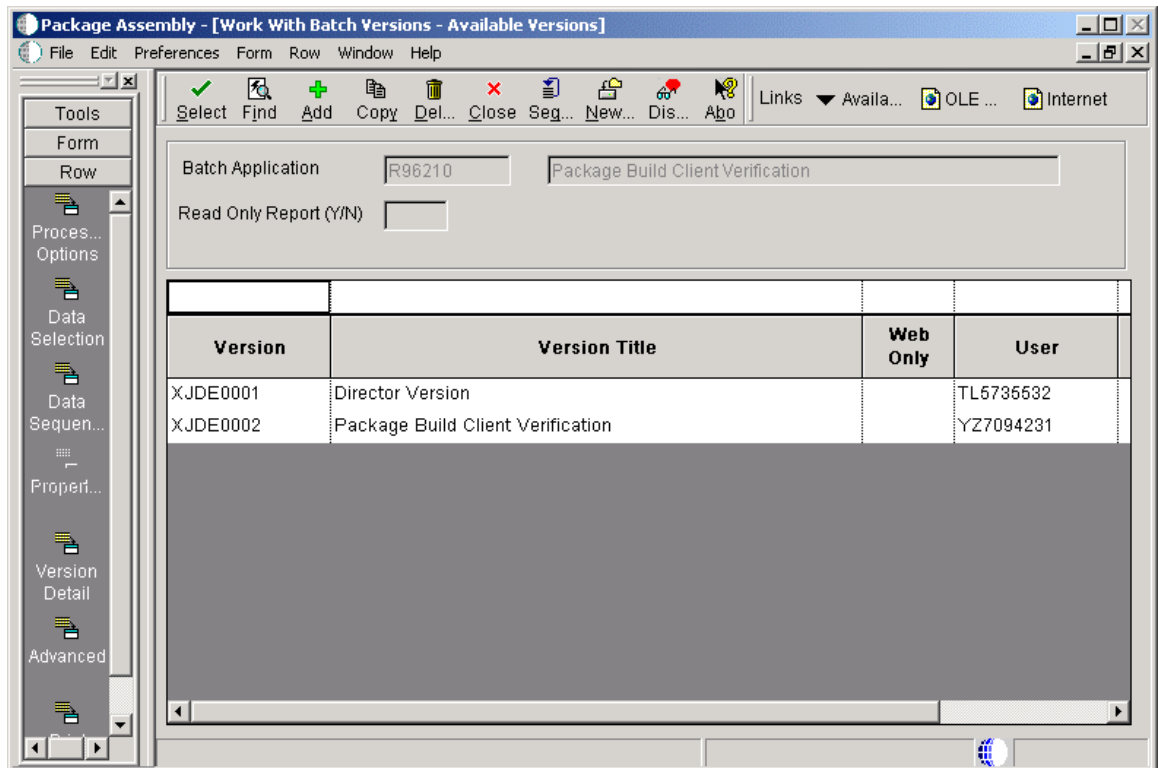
Package Assembly - [Work With Batch Versions - Available Versions]

File Edit Preferences Form Row Window Help

Tools
Form
Row

Proces... Options
Data Selection
Data Sequen...
Propert...
Version Detail
Advanced

Select Find Add Copy Del... Close Seq... New... Dis... Abo

Links Availa... OLE ... Internet

Batch Application R96210 Package Build Client Verification

Read Only Report (Y/N)

| Version | Version Title | Web Only | User |
|---|---|---|---|
| XJDE0001 | Director Version | | TL5735532 |
| XJDE0002 | Package Build Client Verification | | YZ7094231 |